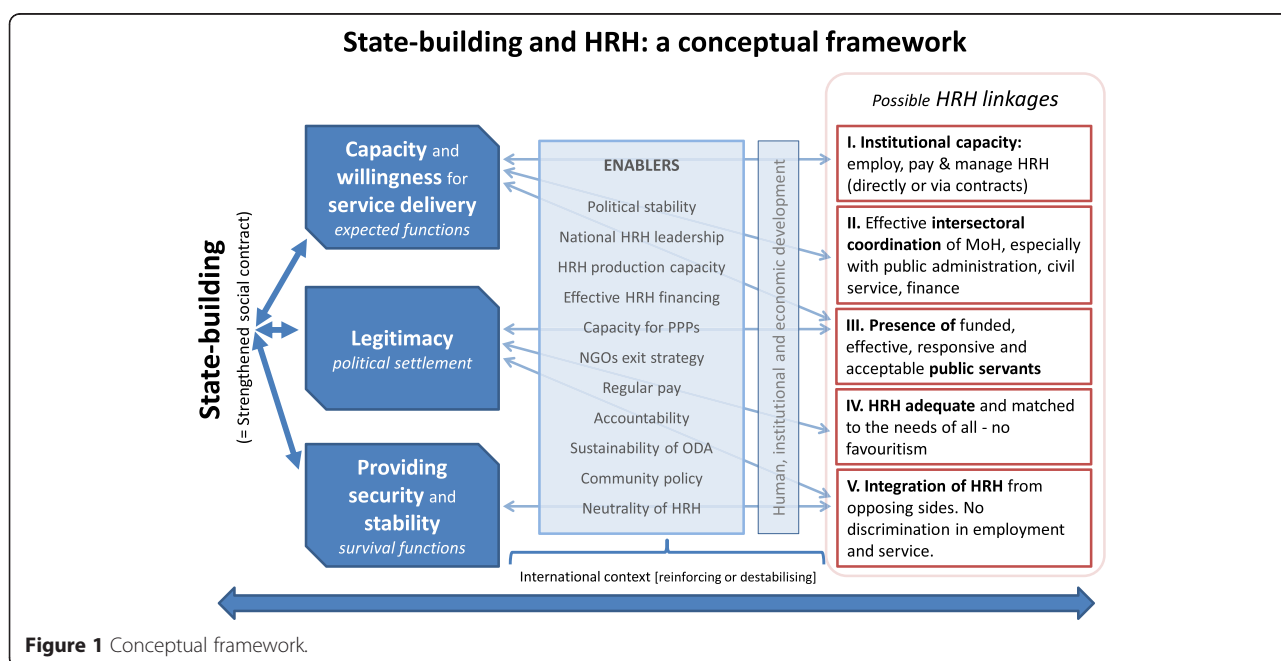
State-building and HRH: a conceptual framework

State-building
(= Strengthened social contract)

Capacity and willingness for service delivery
expected functions

Legitimacy
political settlement

Providing security and stability
survival functions

ENABLERS
Political stability
National HRH leadership
HRH production capacity
Effective HRH financing
Capacity for PPPs
NGOs exit strategy
Regular pay
Accountability
Sustainability of ODA
Community policy
Neutrality of HRH

Human, institutional and economic development

International context [reinforcing or destabilising]

Possible HRH linkages

I. Institutional capacity: employ, pay & manage HRH (directly or via contracts)

II. Effective intersectoral coordination of MoH, especially with public administration, civil service, finance

III. Presence of funded, effective, responsive and acceptable public servants

IV. HRH adequate and matched to the needs of all - no favouritism

V. Integration of HRH from opposing sides. No discrimination in employment and service.

Figure 1 Conceptual framework.